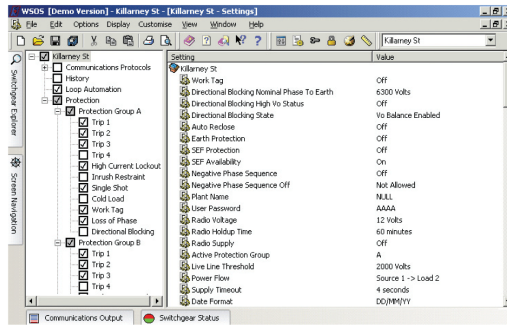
WSOS [Demo Version] - [Killarney St - Settings]

File Edit Options Display Customise View Window Help

Killarney St

Switchgear Explorer

Screen Navigation

Killarney St
Communications Protocols
History
Loop Automation
Protection
Protection Group A
Trip 1
Trip 2
Trip 3
Trip 4
High Current Lockout
Inrush Restraint
Single Shot
Cold Load
Work Tag
Loss of Phase
Directional Blocking
Protection Group B
Trip 1
Trip 2
Trip 3
Trip 4

| Setting | Value |
|---|---|
| Killarney St | |
| Work Tag | Off |
| Directional Blocking Nominal Phase To Earth | 6300 Volts |
| Directional Blocking High Vo Status | Off |
| Directional Blocking State | Vo Balance Enabled |
| Auto Reclose | Off |
| Earth Protection | Off |
| SEF Protection | Off |
| SEF Availability | On |
| Negative Phase Sequence | Off |
| Negative Phase Sequence Off | Not Allowed |
| Plant Name | NULL |
| User Password | AAAA |
| Radio Voltage | 12 Volts |
| Radio Holdup Time | 60 minutes |
| Radio Supply | Off |
| Active Protection Group | A |
| Live Line Threshold | 2000 Volts |
| Power Flow | Source 1 -> Load 2 |
| Supply Timeout | 4 seconds |
| Date Format | DD/MM/YY |

Communications Output
Switchgear Status